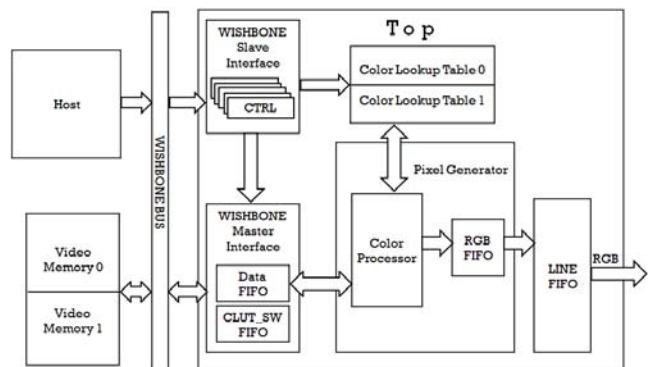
T o p

Host

WISHBONE BUS

WISHBONE Slave Interface

CTRL

Color Lookup Table 0

Color Lookup Table 1

Pixel Generator

WISHBONE Master Interface

Data FIFO

CLUT_SW FIFO

Color Processor

RGB FIFO

LINE FIFO

RGB

Video Memory 0

Video Memory 1